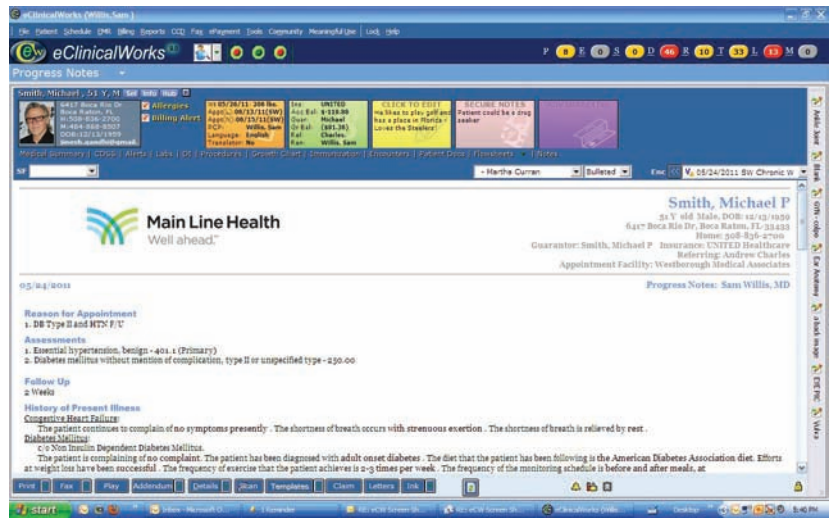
eClinicalWorks (Willis, Sam)

File Patient Schedule EMR Billing Reports CCD Fax ePayment Tools Community Meaningful Use Lock Help

eClinicalWorks

P 0 E 0 S 0 D 46 R 10 T 33 L 13 M 0

Progress Notes

Smith, Michael , 51 Y, M Set Info Hub

6417 Boca Rio Dr Boca Raton, FL H:508-836-2700 M:484-868-8507 DOB:12/13/1959

Allergies
Billing Alert

05/24/11 208 lbs.
Appt 08/13/11(SW)
Appt 09/13/11(SW)
PCP: Willis, Sam
Language: English
Translator: No

Ins: UNITED
Acc Bal: $-119.00
Guar: Michael
Pt Bal: ($81.36)
Ref: Charles,
Ren: Willis, Sam

CLICK TO EDIT
He likes to play golf and has a place in Florida - Loves the Steelers!

SECURE NOTES
Patient could be a drug seeker

Medical Summary | CDSS | Alerts | Labs | DI | Procedures | Growth Chart | Immunization | Encounters | Patient Docs | Flowsheets | Notes

SF

Martha Curran
Bulleted
Enc V 05/24/2011 SW Chronic W

Main Line Health
Well ahead.

Smith, Michael P
51 Y old Male, DOB: 12/13/1959
6417 Boca Rio Dr, Boca Raton, FL-33433
Home: 508-836-2700
Guarantor: Smith, Michael P Insurance: UNITED Healthcare
Referring: Andrew Charles
Appointment Facility: Westborough Medical Associates

05/24/2011

Progress Notes: Sam Willis, MD

Reason for Appointment
1. DB Type II and HTN F/U

Assessments
1. Essential hypertension, benign - 401.1 (Primary)
2. Diabetes mellitus without mention of complication, type II or unspecified type - 250.00

Follow Up
2 Weeks

History of Present Illness
Congestive Heart Failure:
The patient continues to complain of no symptoms presently . The shortness of breath occurs with strenuous exertion . The shortness of breath is relieved by rest .
Diabetes Mellitus:
c/o Non Insulin Dependent Diabetes Mellitus.
The patient is complaining of no complaint. The patient has been diagnosed with adult onset diabetes . The diet that the patient has been following is the American Diabetes Association diet. Efforts at weight loss have been successful . The frequency of exercise that the patient achieves is 2-3 times per week . The frequency of the monitoring schedule is before and after meals, at

Index Jane
Blank
GYN - colpo
Ear Anatomy
Attach image
DICPIC
Vitals

Print Fax Play Addendum Details Scan Templates Claim Letters Ink

start
Inbox - Microsoft O...
3 Remedar
RE: eCW Screen Sh...
RE: eCW Screen Sh...
eClinicalWorks Onlin...
Desktop
5:40 PM